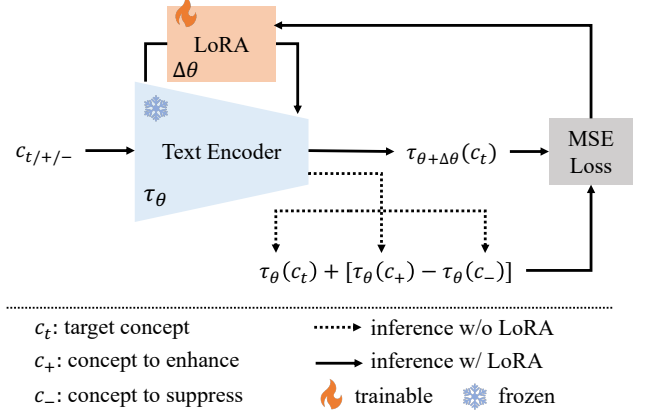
LoRA
$\Delta\theta$

$c_{t/+/-}$

Text Encoder

$\tau_\theta$

$\tau_{\theta+\Delta\theta}(c_t)$

MSE Loss

$\tau_\theta(c_t) + [\tau_\theta(c_+) - \tau_\theta(c_-)]$

$c_t$: target concept
$c_+$: concept to enhance
$c_-$: concept to suppress

inference w/o LoRA
inference w/ LoRA
trainable
frozen